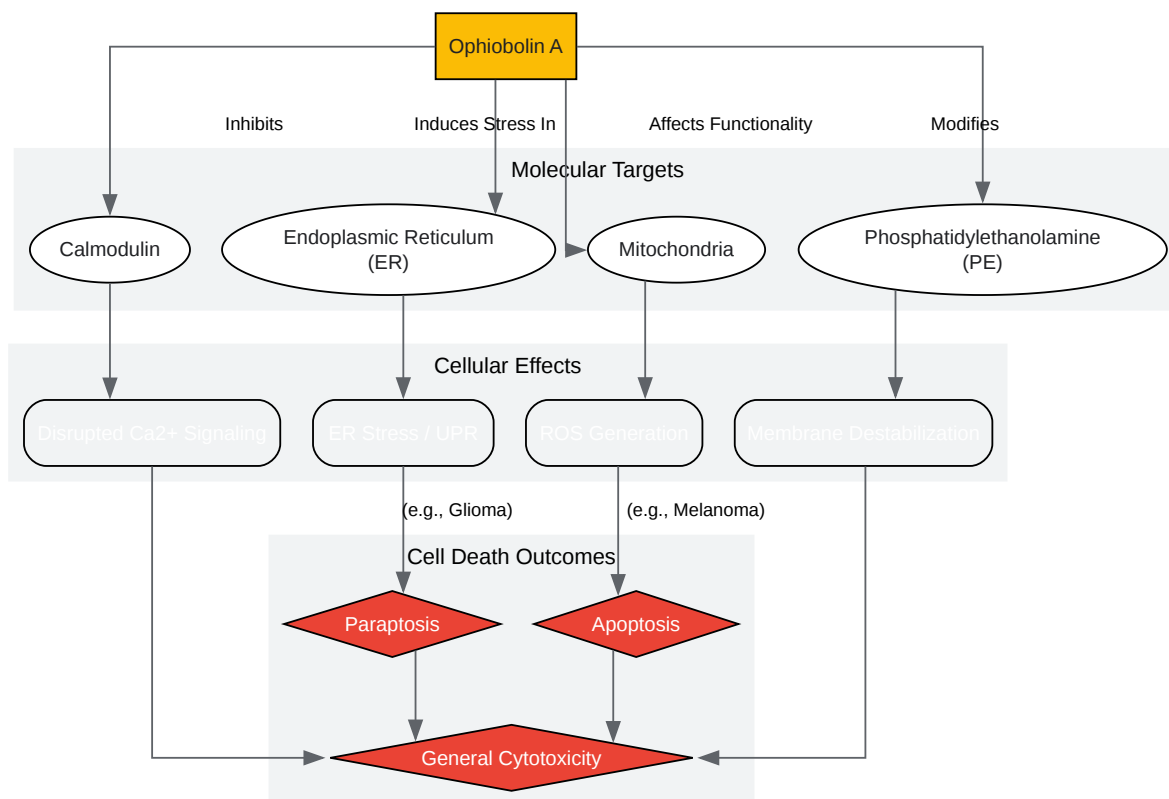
Ophiobolin A

Inhibits

Induces Stress In

Affects Functionality

Modifies

Molecular Targets

Calmodulin

Endoplasmic Reticulum (ER)

Mitochondria

Phosphatidylethanolamine (PE)

Cellular Effects

Disrupted Ca2+ Signaling

ER Stress / UPR

ROS Generation

Membrane Destabilization

(e.g., Glioma)

(e.g., Melanoma)

Cell Death Outcomes

Paraptosis

Apoptosis

General Cytotoxicity